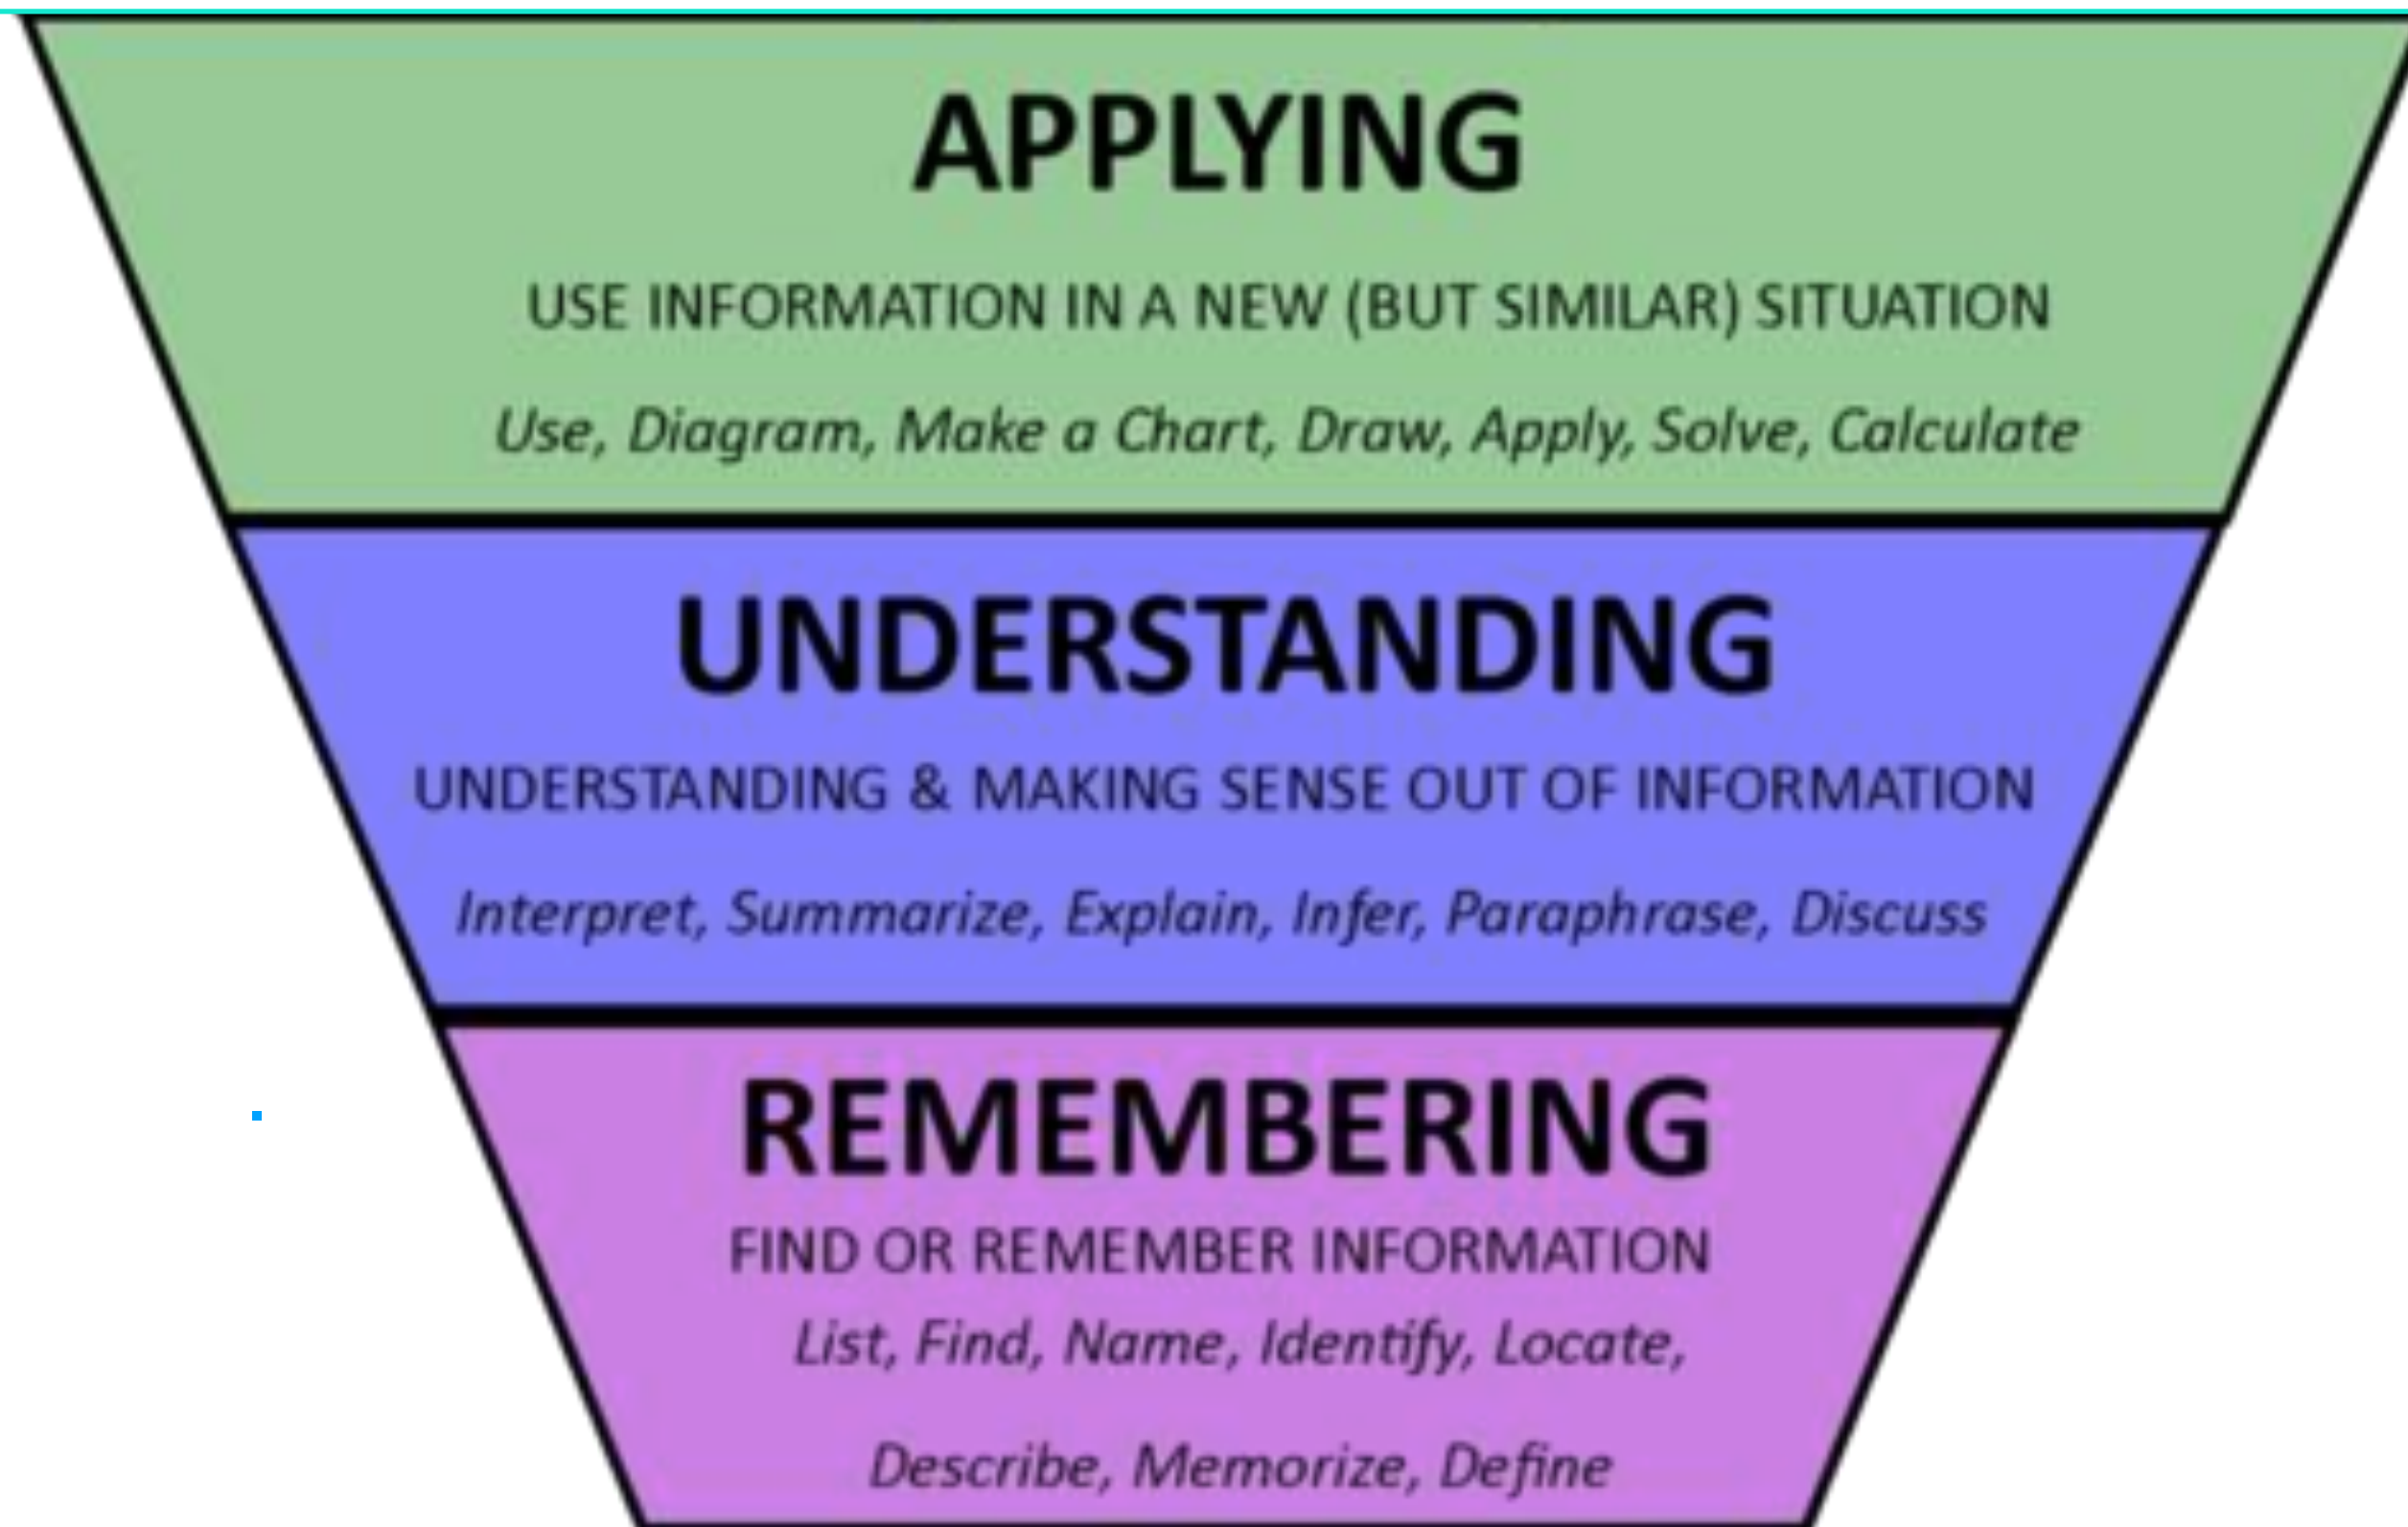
APPLYING

USE INFORMATION IN A NEW (BUT SIMILAR) SITUATION

Use, Diagram, Make a Chart, Draw, Apply, Solve, Calculate

UNDERSTANDING

UNDERSTANDING & MAKING SENSE OUT OF INFORMATION

Interpret, Summarize, Explain, Infer, Paraphrase, Discuss

REMEMBERING

FIND OR REMEMBER INFORMATION

List, Find, Name, Identify, Locate, Describe, Memorize, Define